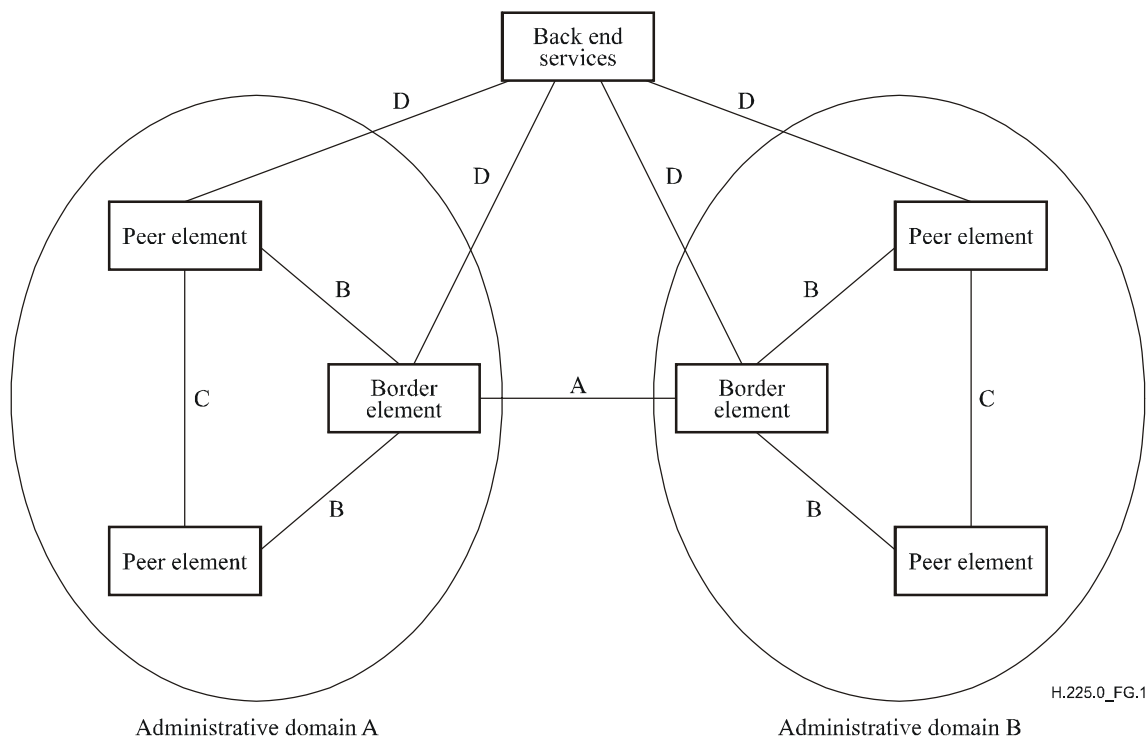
Back end services

D

D

D

D

Peer element

Peer element

B

B

C

Border element

A

Border element

C

B

B

Peer element

Peer element

H.225.0_FG.1

Administrative domain A

Administrative domain B